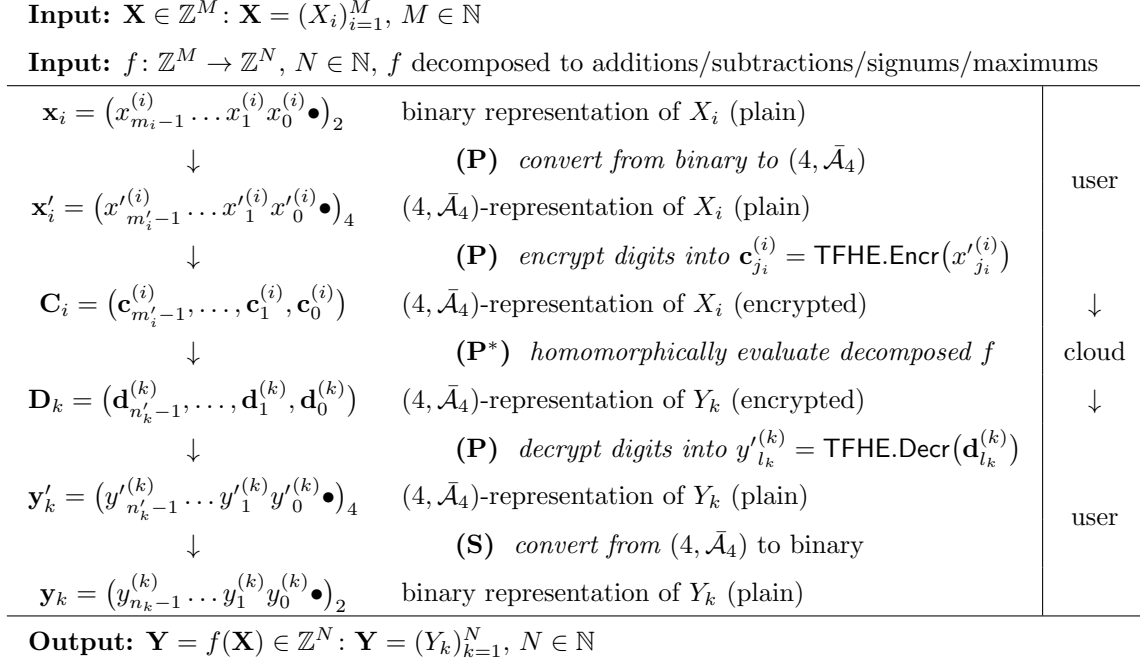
**Input:** $\mathbf{X} \in \mathbb{Z}^M \colon \mathbf{X} = (X_i)_{i=1}^M,\ M \in \mathbb{N}$

**Input:** $f \colon \mathbb{Z}^M \to \mathbb{Z}^N,\ N \in \mathbb{N}$, $f$ decomposed to additions/subtractions/signums/maximums

| | | |
|---|---|---|
| $\mathbf{x}_i = \left(x^{(i)}_{m_i-1} \dots x^{(i)}_1 x^{(i)}_0 \bullet\right)_2$ | binary representation of $X_i$ (plain) | user |
| $\downarrow$ | **(P)** *convert from binary to* $(4, \bar{\mathcal{A}}_4)$ | |
| $\mathbf{x}'_i = \left({x'}^{(i)}_{m'_i-1} \dots {x'}^{(i)}_1 {x'}^{(i)}_0 \bullet\right)_4$ | $(4, \bar{\mathcal{A}}_4)$-representation of $X_i$ (plain) | |
| $\downarrow$ | **(P)** *encrypt digits into* $\mathbf{c}^{(i)}_{j_i} = \mathsf{TFHE.Encr}\left({x'}^{(i)}_{j_i}\right)$ | |
| $\mathbf{C}_i = \left(\mathbf{c}^{(i)}_{m'_i-1}, \dots, \mathbf{c}^{(i)}_1, \mathbf{c}^{(i)}_0\right)$ | $(4, \bar{\mathcal{A}}_4)$-representation of $X_i$ (encrypted) | $\downarrow$ |
| $\downarrow$ | **(P\*)** *homomorphically evaluate decomposed* $f$ | cloud |
| $\mathbf{D}_k = \left(\mathbf{d}^{(k)}_{n'_k-1}, \dots, \mathbf{d}^{(k)}_1, \mathbf{d}^{(k)}_0\right)$ | $(4, \bar{\mathcal{A}}_4)$-representation of $Y_k$ (encrypted) | $\downarrow$ |
| $\downarrow$ | **(P)** *decrypt digits into* ${y'}^{(k)}_{l_k} = \mathsf{TFHE.Decr}\left(\mathbf{d}^{(k)}_{l_k}\right)$ | |
| $\mathbf{y}'_k = \left({y'}^{(k)}_{n'_k-1} \dots {y'}^{(k)}_1 {y'}^{(k)}_0 \bullet\right)_4$ | $(4, \bar{\mathcal{A}}_4)$-representation of $Y_k$ (plain) | user |
| $\downarrow$ | **(S)** *convert from* $(4, \bar{\mathcal{A}}_4)$ to binary | |
| $\mathbf{y}_k = \left(y^{(k)}_{n_k-1} \dots y^{(k)}_1 y^{(k)}_0 \bullet\right)_2$ | binary representation of $Y_k$ (plain) | |

**Output:** $\mathbf{Y} = f(\mathbf{X}) \in \mathbb{Z}^N \colon \mathbf{Y} = (Y_k)_{k=1}^N,\ N \in \mathbb{N}$